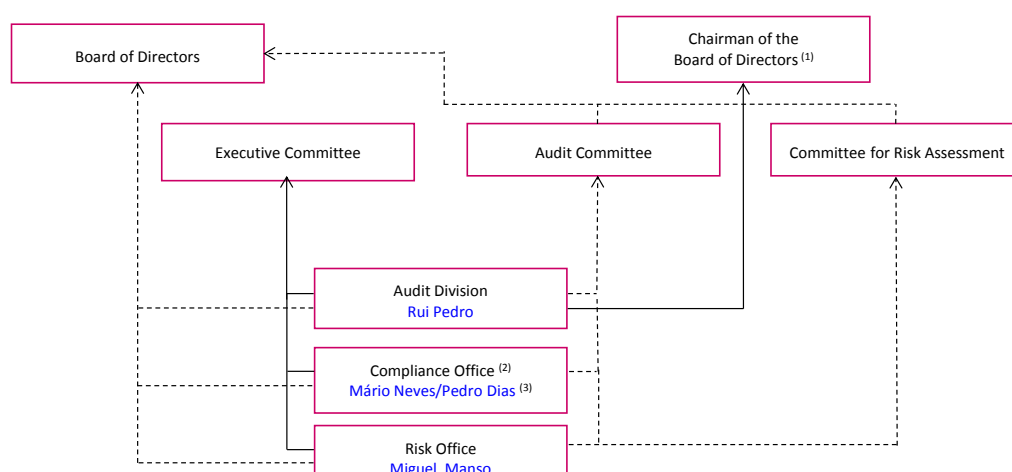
Board of Directors

Chairman of the Board of Directors $^{(1)}$

Executive Committee

Audit Committee

Committee for Risk Assessment

Audit Division
Rui Pedro

Compliance Office $^{(2)}$
Mário Neves/Pedro Dias $^{(3)}$

Risk Office
Miguel Manso